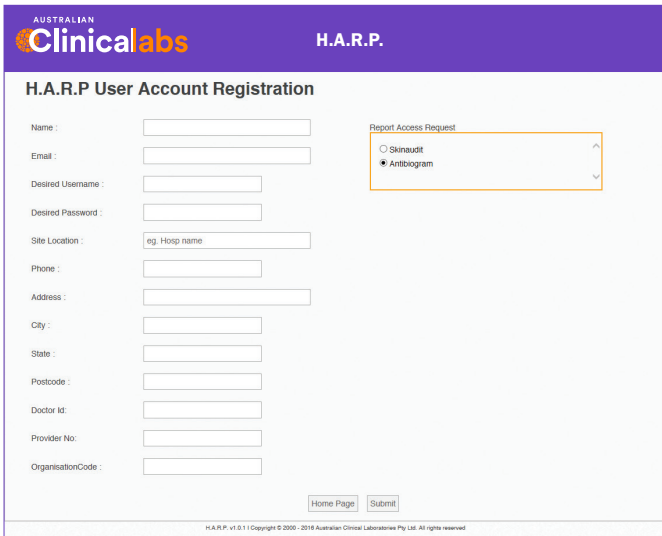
AUSTRALIAN
Clinicallabs

H.A.R.P.

H.A.R.P User Account Registration

Name :

Email :

Desired Username :

Desired Password :

Site Location : eg. Hosp name

Phone :

Address :

City :

State :

Postcode :

Doctor Id:

Provider No:

OrganisationCode :

Report Access Request

Skinaudit

Antibiogram

Home Page Submit

H.A.R.P. v1.0.1 | Copyright © 2000 - 2016 Australian Clinical Laboratories Pty Ltd. All rights reserved